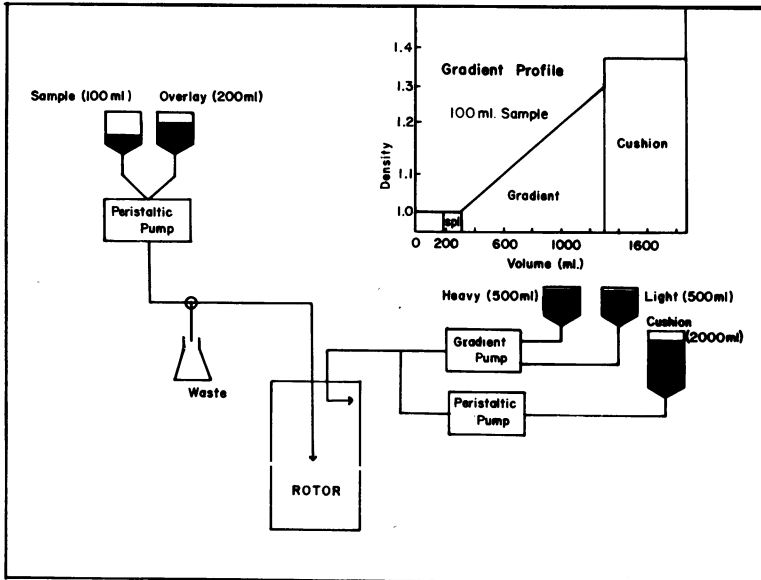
Sample (100 ml)
Overlay (200ml)
Peristaltic Pump
Waste
ROTOR
Gradient Profile
100 ml. Sample
Cushion
Gradient
spl
Density
1.4
1.3
1.2
1.1
1.0
0
200
600
1000
1600
Volume (ml.)
Heavy (500ml)
Light (500ml)
Cushion (2000ml)
Gradient Pump
Peristaltic Pump